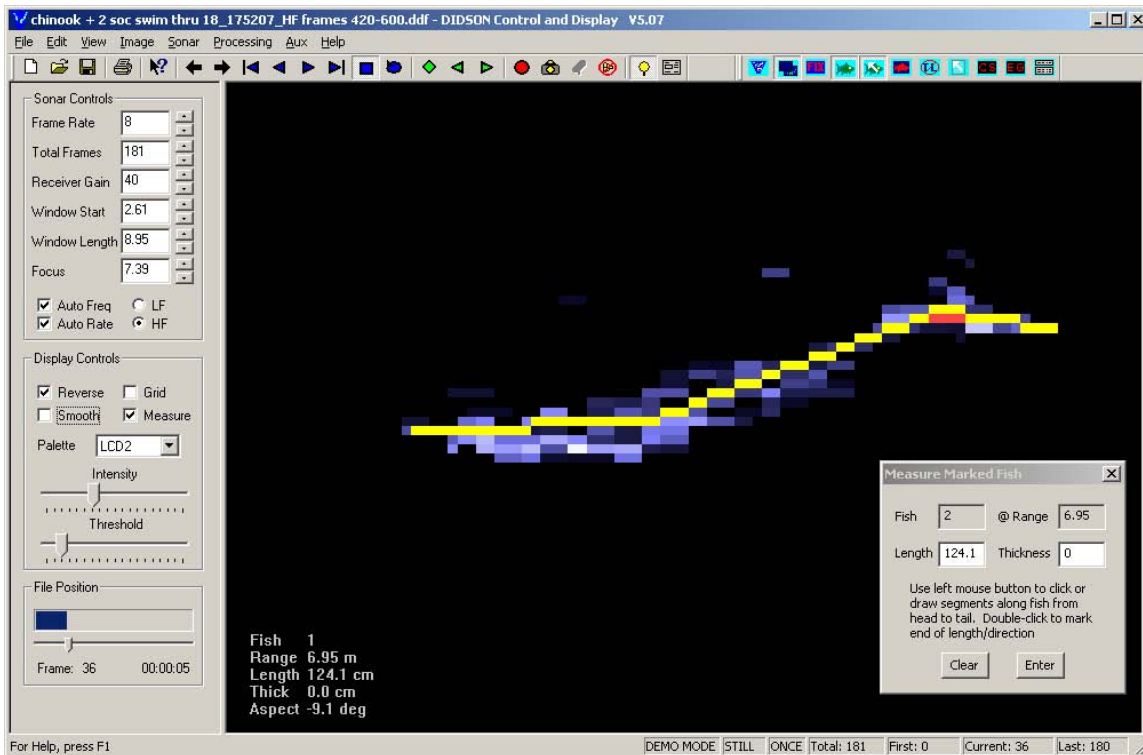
chinook + 2 soc swim thru 18_175207_HF frames 420-600.ddf - DIDSON Control and Display V5.07

File Edit View Image Sonar Processing Aux Help

Sonar Controls
Frame Rate 8
Total Frames 181
Receiver Gain 40
Window Start 2.61
Window Length 8.95
Focus 7.39
Auto Freq LF
Auto Rate HF

Display Controls
Reverse Grid
Smooth Measure
Palette LCD2
Intensity
Threshold

File Position
Frame: 36 00:00:05

Fish 1
Range 6.95 m
Length 124.1 cm
Thick 0.0 cm
Aspect -9.1 deg

Measure Marked Fish
Fish 2 @ Range 6.95
Length 124.1 Thickness 0
Use left mouse button to click or draw segments along fish from head to tail. Double-click to mark end of length/direction
Clear Enter

For Help, press F1
DEMO MODE STILL ONCE Total: 181 First: 0 Current: 36 Last: 180